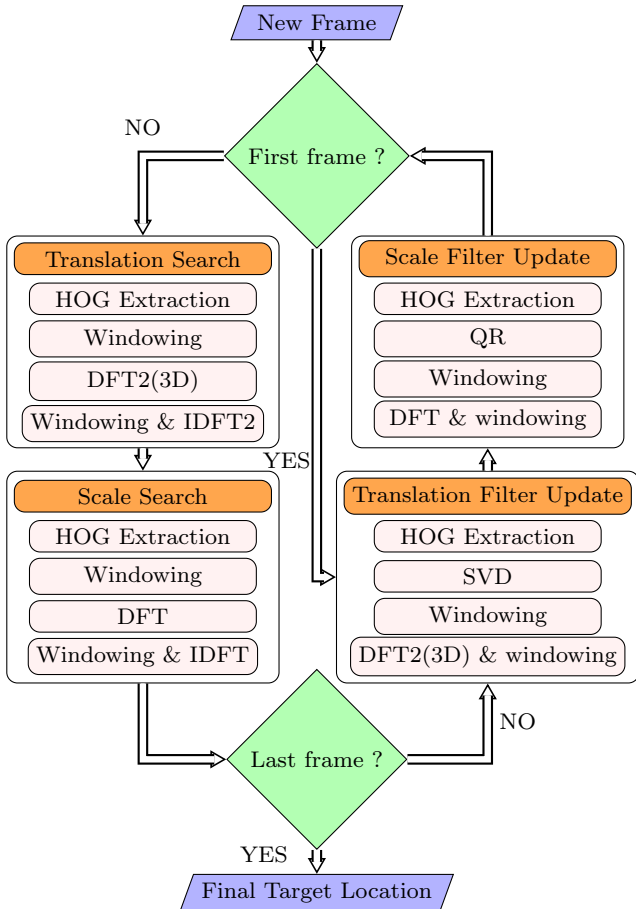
New Frame

NO

First frame ?

Translation Search
HOG Extraction
Windowing
DFT2(3D)
Windowing & IDFT2

Scale Filter Update
HOG Extraction
QR
Windowing
DFT & windowing

YES

Scale Search
HOG Extraction
Windowing
DFT
Windowing & IDFT

Translation Filter Update
HOG Extraction
SVD
Windowing
DFT2(3D) & windowing

NO

Last frame ?

YES

Final Target Location